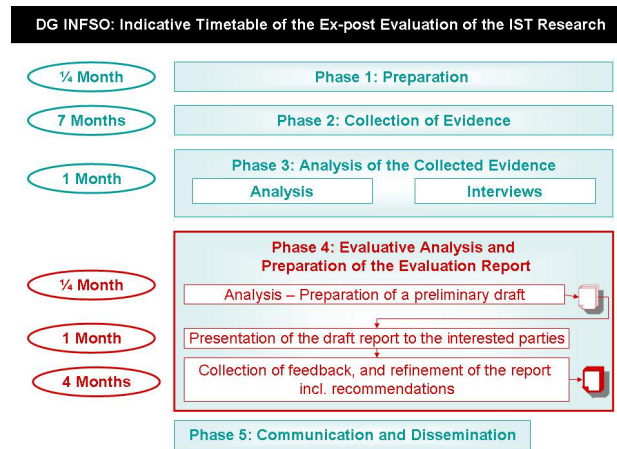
DG INFSO: Indicative Timetable of the Ex-post Evaluation of the IST Research

¼ Month

Phase 1: Preparation

7 Months

Phase 2: Collection of Evidence

1 Month

Phase 3: Analysis of the Collected Evidence

Analysis

Interviews

Phase 4: Evaluative Analysis and Preparation of the Evaluation Report

¼ Month

Analysis – Preparation of a preliminary draft

1 Month

Presentation of the draft report to the interested parties

4 Months

Collection of feedback, and refinement of the report incl. recommendations

Phase 5: Communication and Dissemination